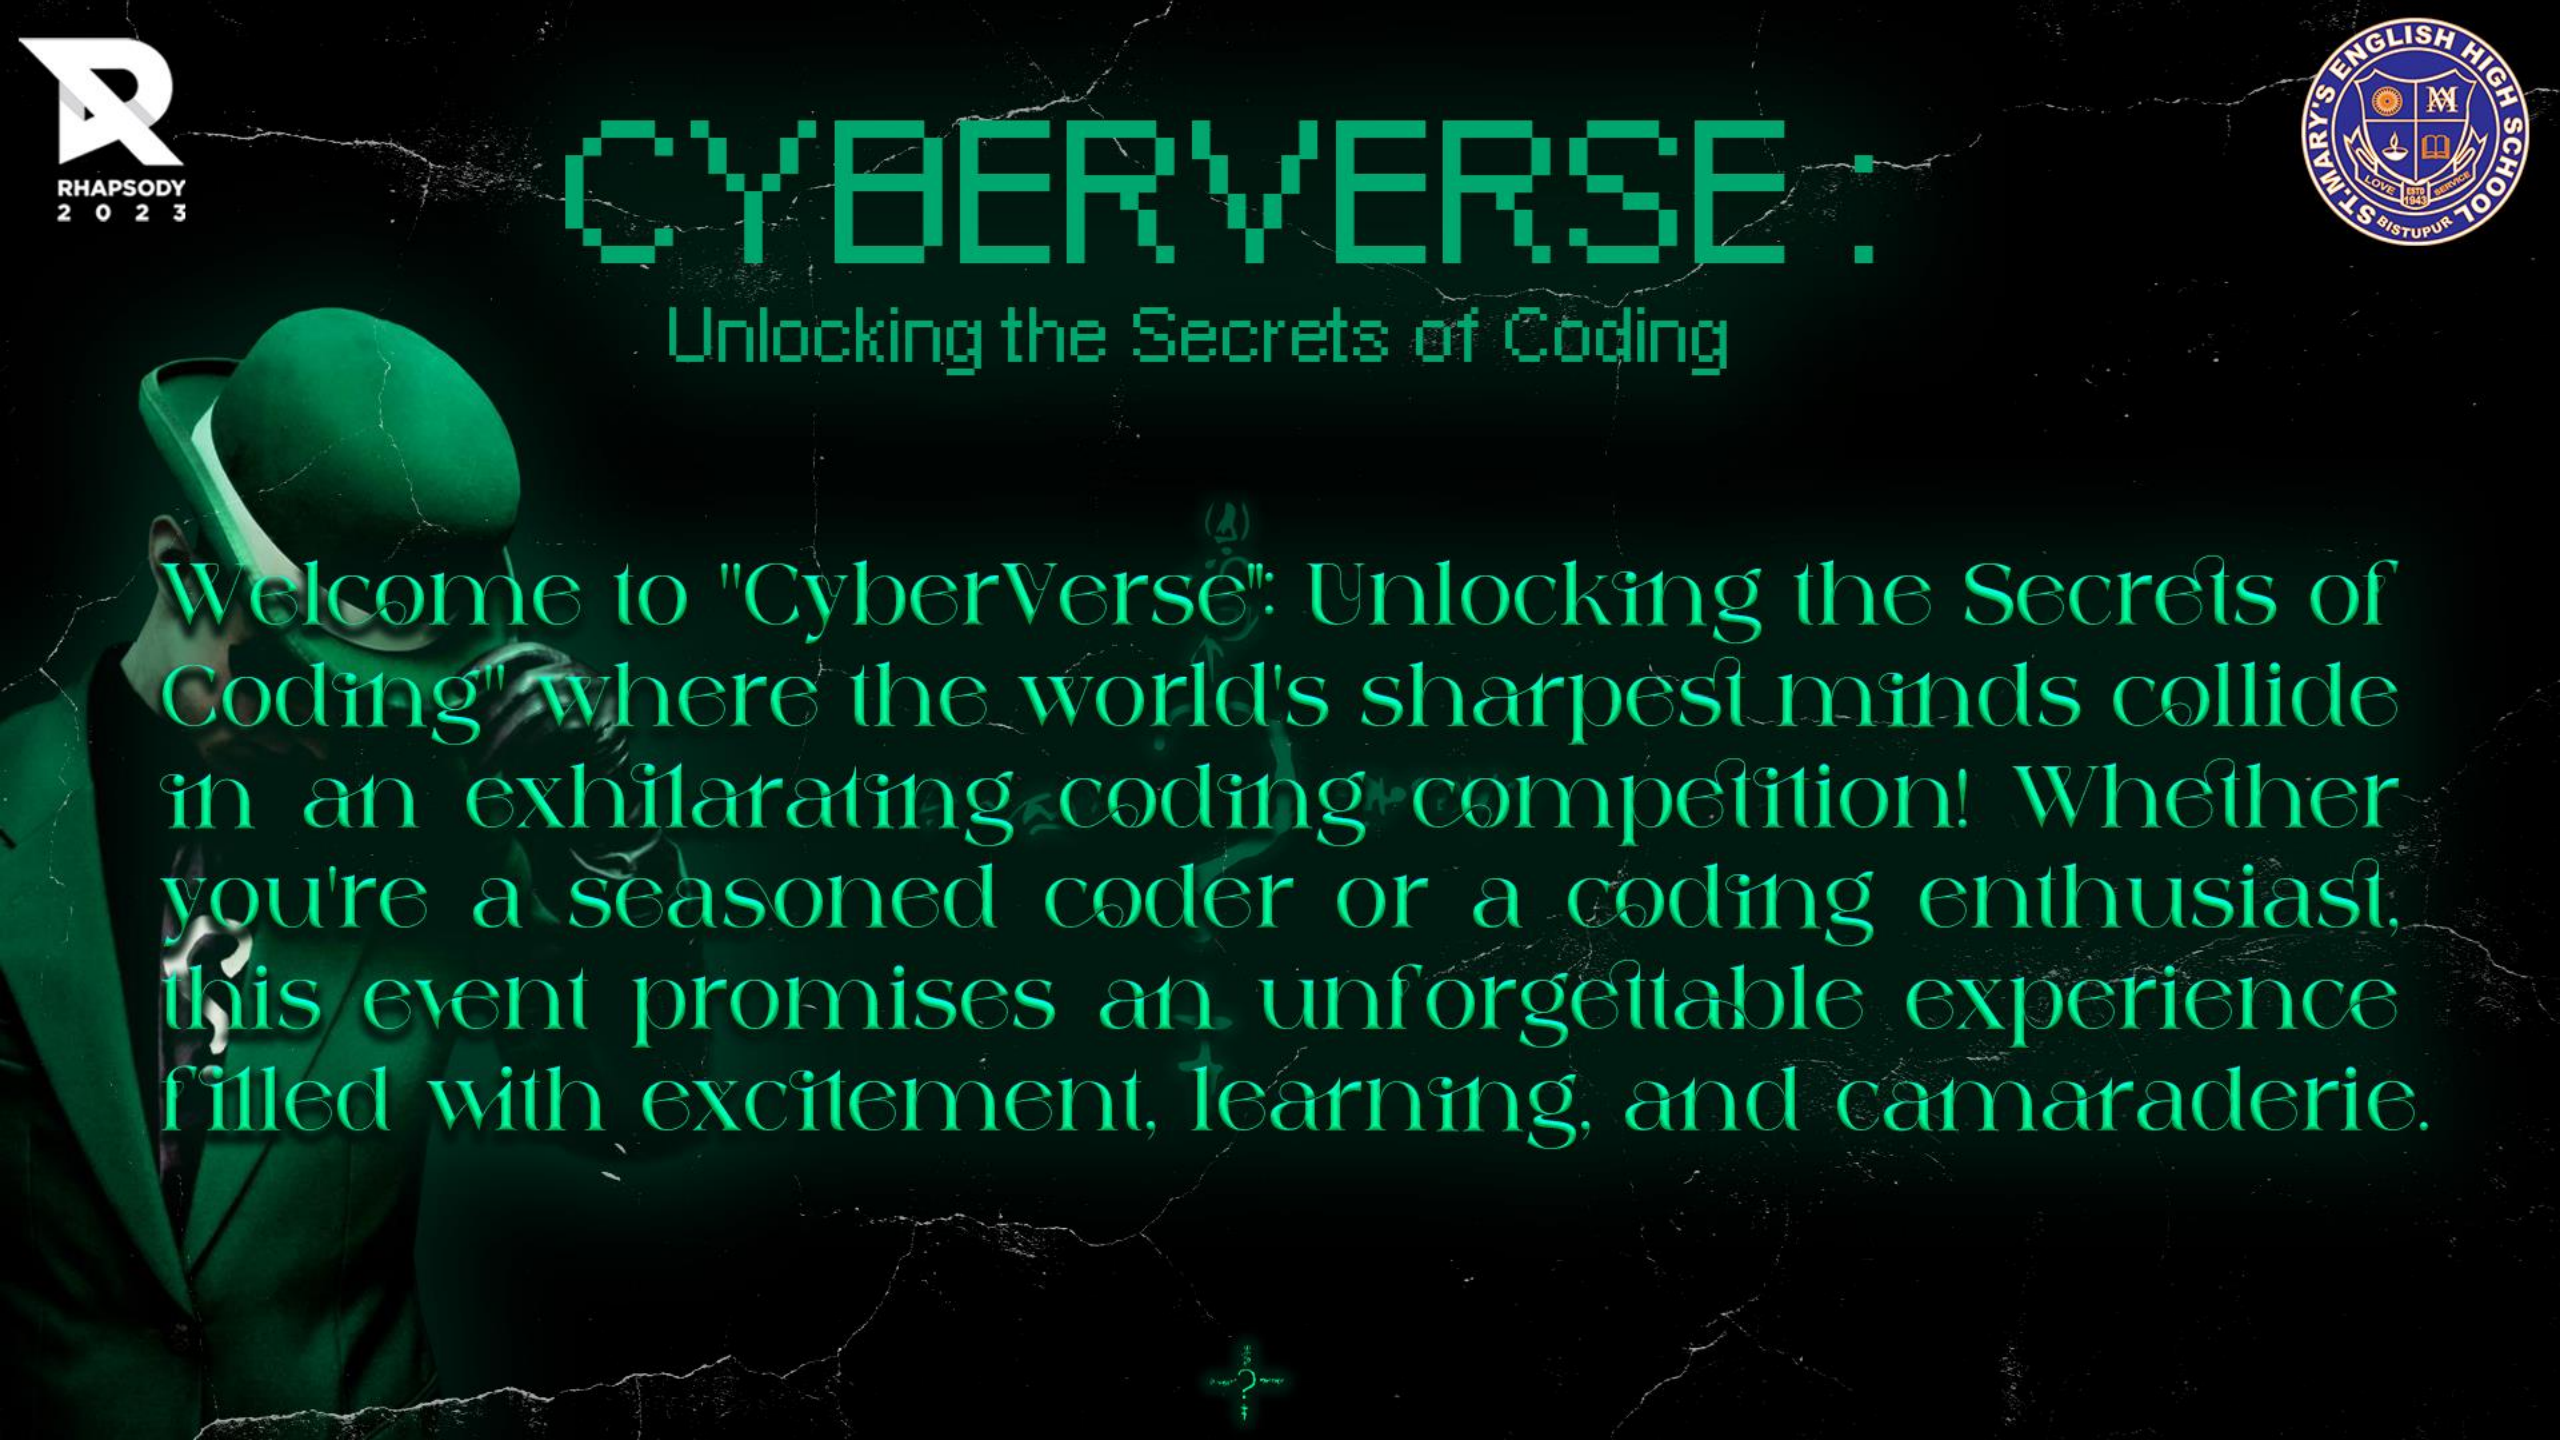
RHAPSODY
2 0 2 3

ST. MARY'S ENGLISH HIGH SCHOOL
AM
LOVE ESTD 1943 SERVICE
BISTUPUR

CYBERVERSE :

Unlocking the Secrets of Coding

Welcome to "CyberVerse": Unlocking the Secrets of Coding" where the world's sharpest minds collide in an exhilarating coding competition! Whether you're a seasoned coder or a coding enthusiast, this event promises an unforgettable experience filled with excitement, learning, and camaraderie.